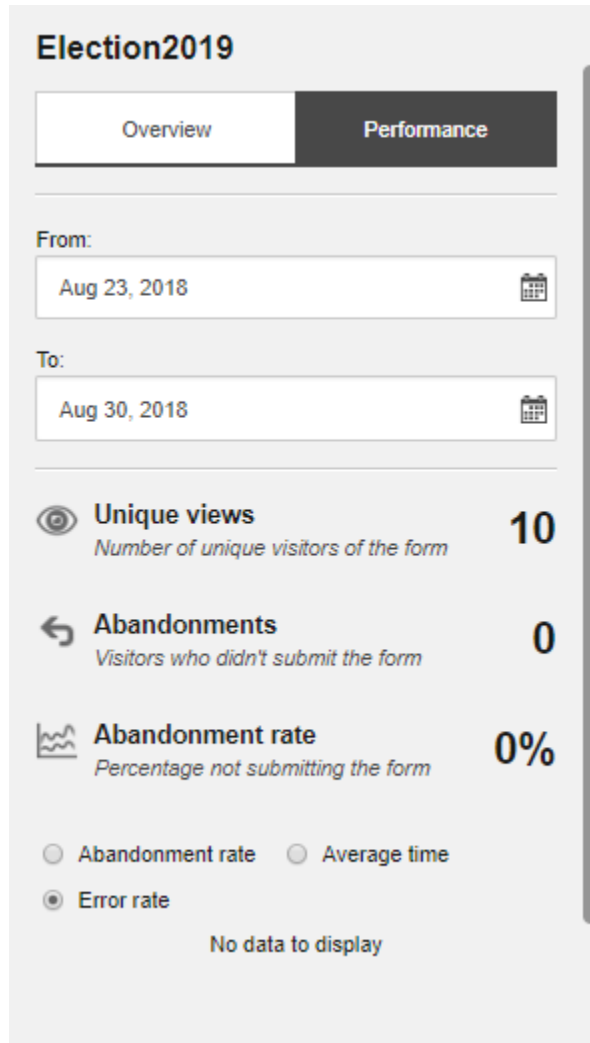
Election2019

Overview

Performance

From:

Aug 23, 2018

To:

Aug 30, 2018

Unique views
Number of unique visitors of the form
10

Abandonments
Visitors who didn't submit the form
0

Abandonment rate
Percentage not submitting the form
0%

Abandonment rate

Average time

Error rate

No data to display